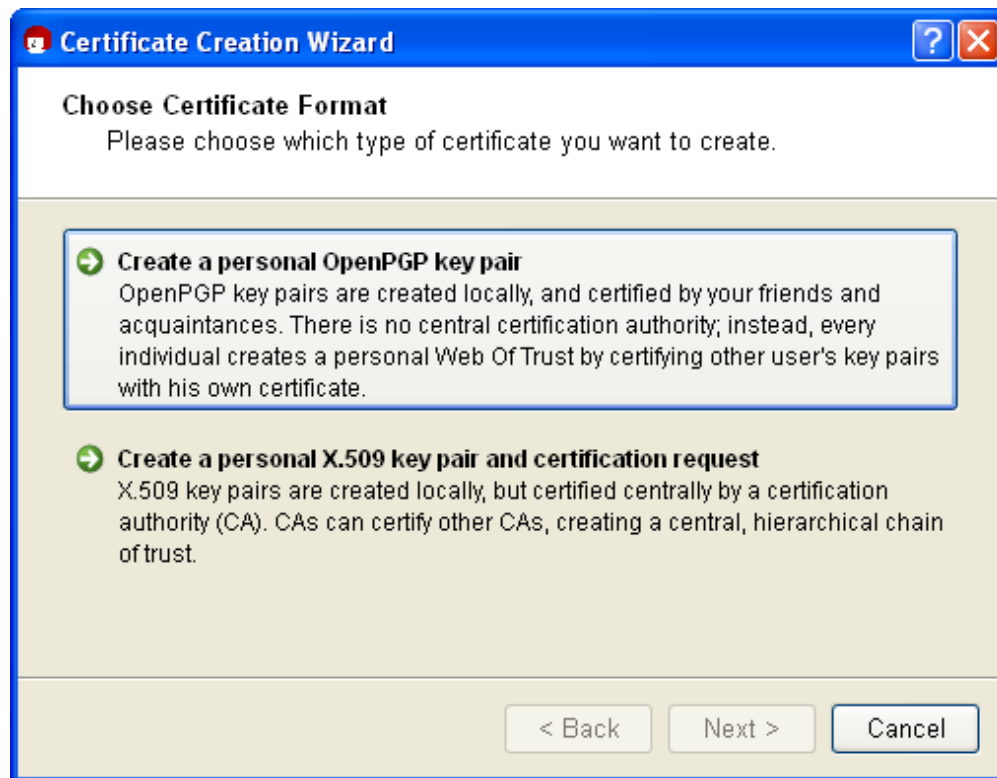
Certificate Creation Wizard

Choose Certificate Format
Please choose which type of certificate you want to create.

Create a personal OpenPGP key pair
OpenPGP key pairs are created locally, and certified by your friends and acquaintances. There is no central certification authority; instead, every individual creates a personal Web Of Trust by certifying other user's key pairs with his own certificate.

Create a personal X.509 key pair and certification request
X.509 key pairs are created locally, but certified centrally by a certification authority (CA). CAs can certify other CAs, creating a central, hierarchical chain of trust.

< Back | Next > | Cancel